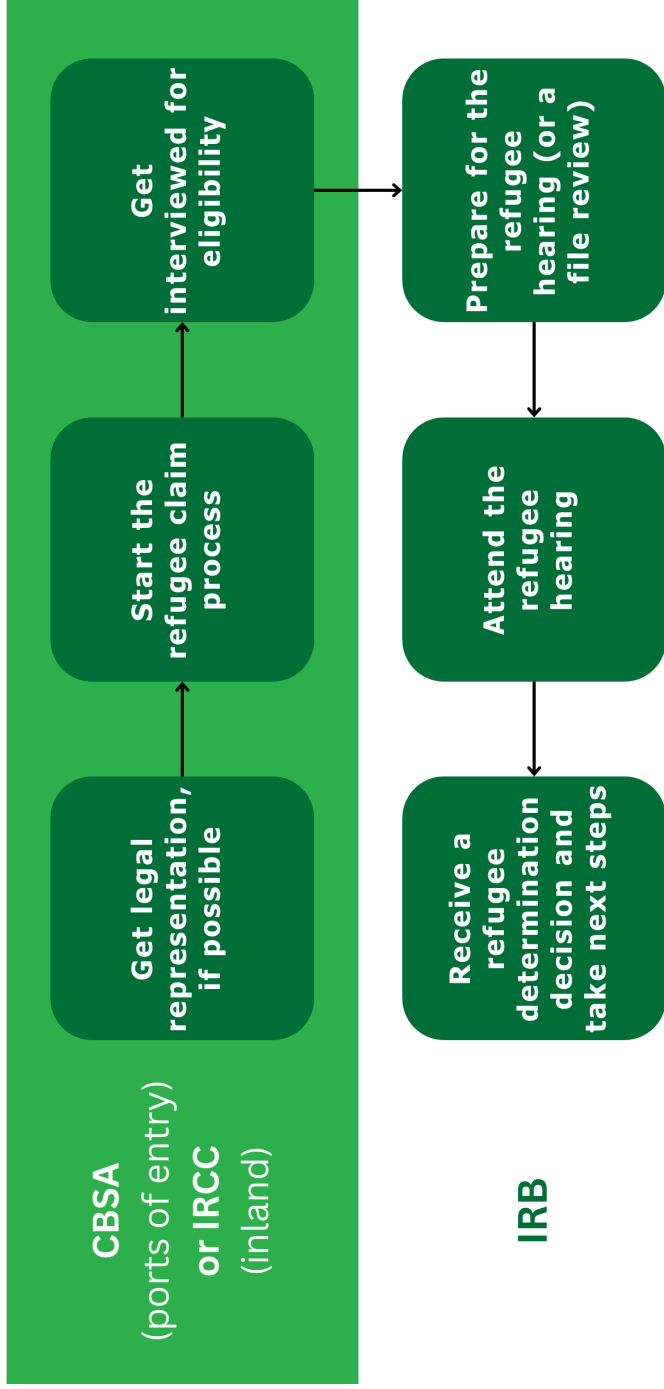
CBSA (ports of entry) or IRCC (inland)

Get legal representation, if possible

Start the refugee claim process

Get interviewed for eligibility

IRB

Prepare for the refugee hearing (or a file review)

Attend the refugee hearing

Receive a refugee determination decision and take next steps